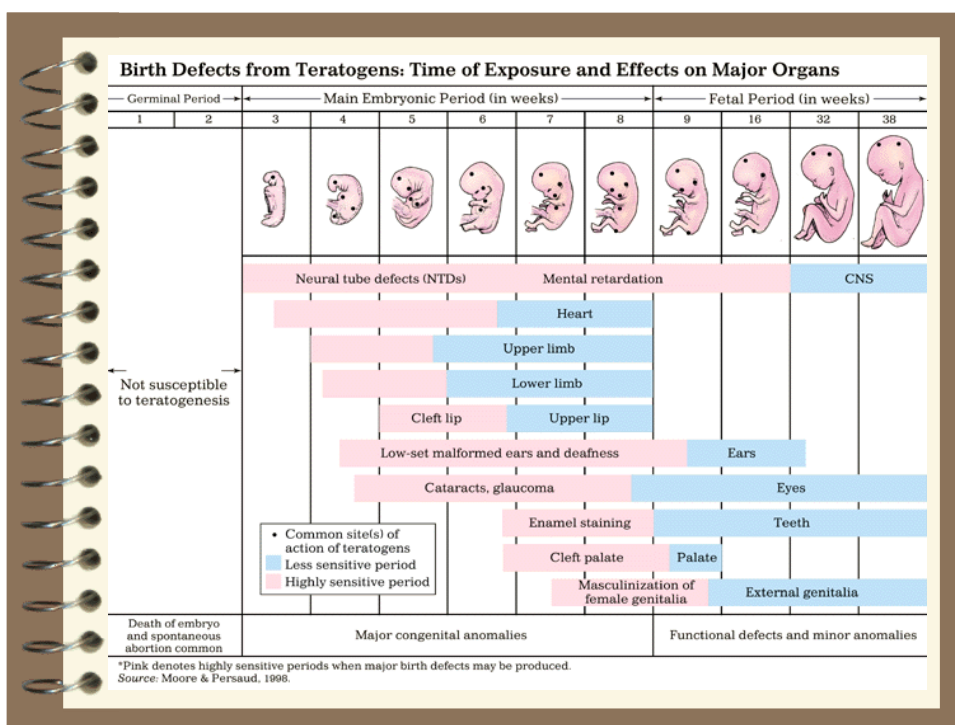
Birth Defects from Teratogens: Time of Exposure and Effects on Major Organs

| Germinal Period | | Main Embryonic Period (in weeks) | | | | | | Fetal Period (in weeks) | | | |
|---|---|---|---|---|---|---|---|---|---|---|---|
| 1 | 2 | 3 | 4 | 5 | 6 | 7 | 8 | 9 | 16 | 32 | 38 |

Not susceptible to teratogenesis

Neural tube defects (NTDs)
Mental retardation
CNS
Heart
Upper limb
Lower limb
Cleft lip
Upper lip
Low-set malformed ears and deafness
Ears
Cataracts, glaucoma
Eyes
Enamel staining
Teeth
Cleft palate
Palate
Masculinization of female genitalia
External genitalia

• Common site(s) of action of teratogens
Less sensitive period
Highly sensitive period

Death of embryo and spontaneous abortion common
Major congenital anomalies
Functional defects and minor anomalies

*Pink denotes highly sensitive periods when major birth defects may be produced.
Source: Moore & Persaud, 1998.